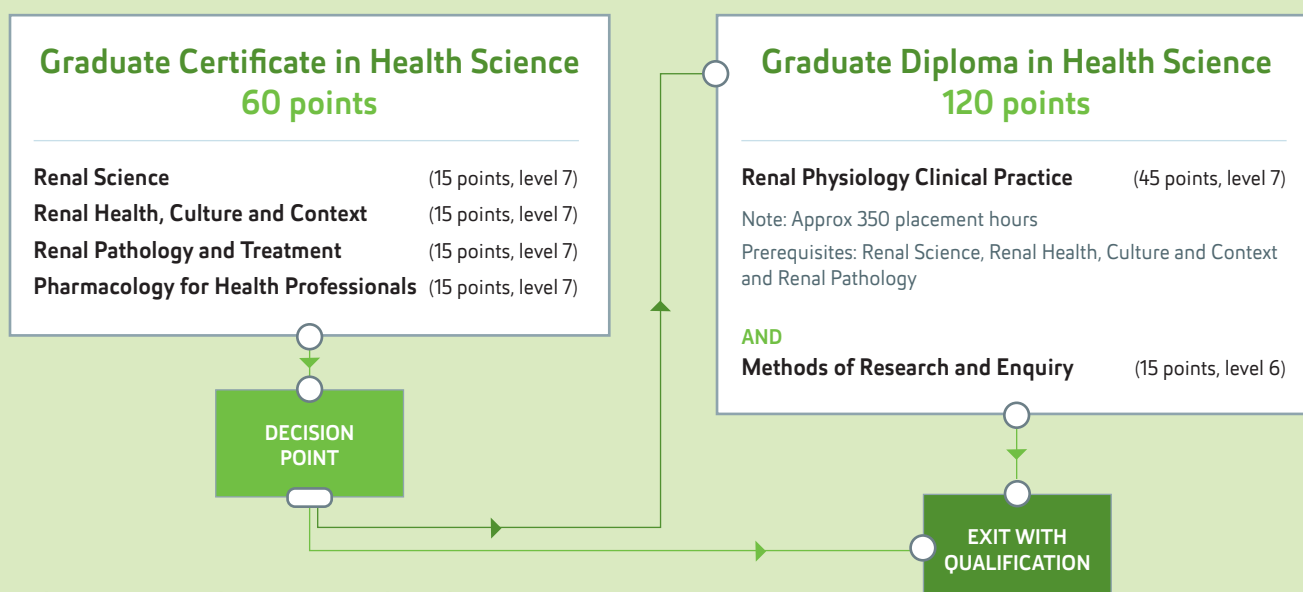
Graduate Certificate in Health Science
60 points

Renal Science (15 points, level 7)
Renal Health, Culture and Context (15 points, level 7)
Renal Pathology and Treatment (15 points, level 7)
Pharmacology for Health Professionals (15 points, level 7)

DECISION POINT

Graduate Diploma in Health Science
120 points

Renal Physiology Clinical Practice (45 points, level 7)
Note: Approx 350 placement hours
Prerequisites: Renal Science, Renal Health, Culture and Context and Renal Pathology

AND
Methods of Research and Enquiry (15 points, level 6)

EXIT WITH QUALIFICATION